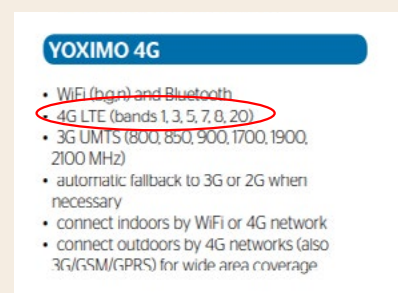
YOXIMO 4G

• WiFi (b,g,n) and Bluetooth
• 4G LTE (bands 1, 3, 5, 7, 8, 20)
• 3G UMTS (800, 850, 900, 1700, 1900, 2100 MHz)
• automatic fallback to 3G or 2G when necessary
• connect indoors by WiFi or 4G network
• connect outdoors by 4G networks (also 3G/GSM/GPRS) for wide area coverage